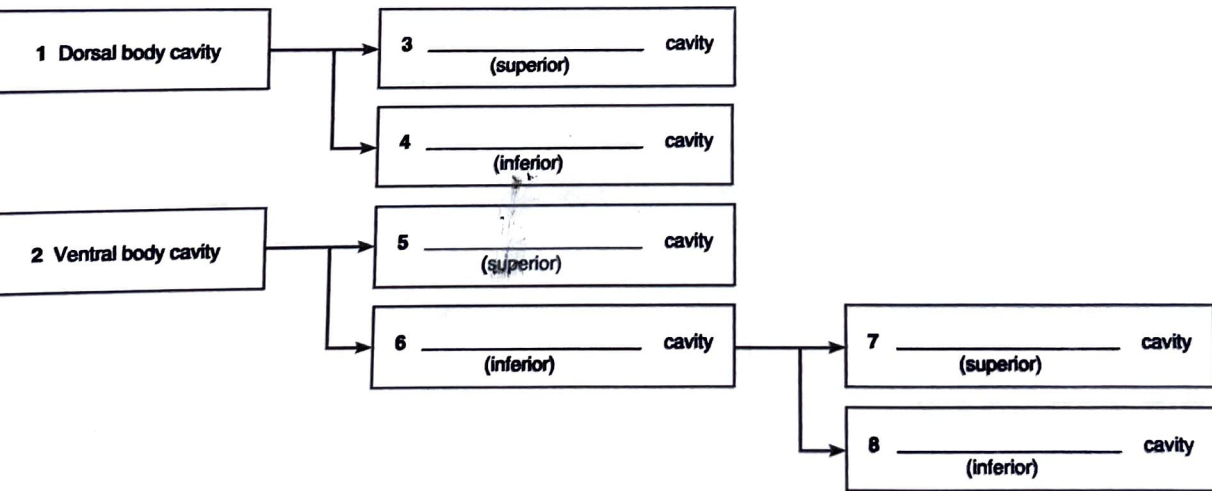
1 Dorsal body cavity

3 ____________ cavity
(superior)

4 ____________ cavity
(inferior)

2 Ventral body cavity

5 ____________ cavity
(superior)

6 ____________ cavity
(inferior)

7 ____________ cavity
(superior)

8 ____________ cavity
(inferior)